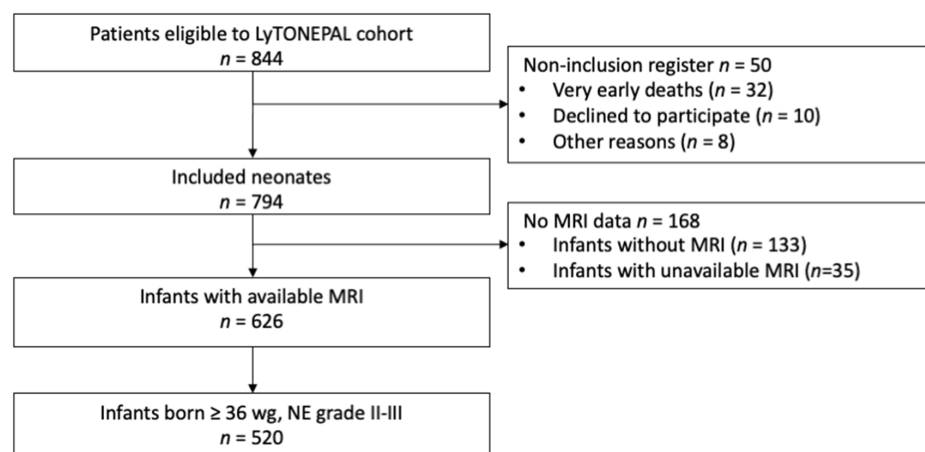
Patients eligible to LyTONEPAL cohort
$n$ = 844

Non-inclusion register $n$ = 50
• Very early deaths ($n$ = 32)
• Declined to participate ($n$ = 10)
• Other reasons ($n$ = 8)

Included neonates
$n$ = 794

No MRI data $n$ = 168
• Infants without MRI ($n$ = 133)
• Infants with unavailable MRI ($n$=35)

Infants with available MRI
$n$ = 626

Infants born ≥ 36 wg, NE grade II-III
$n$ = 520